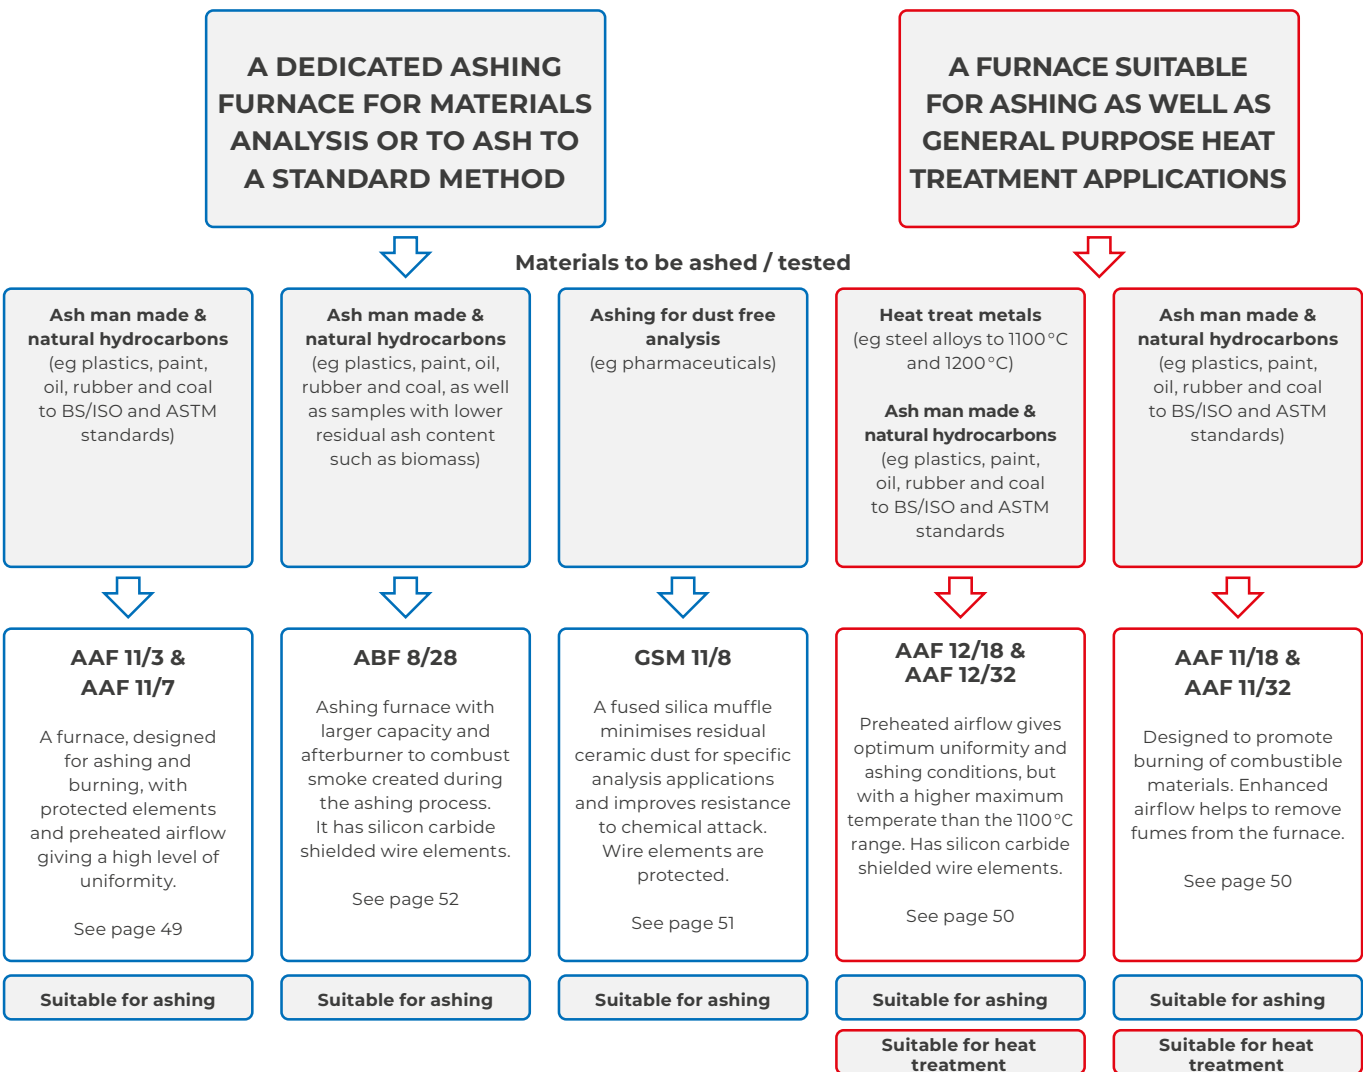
A DEDICATED ASHING FURNACE FOR MATERIALS ANALYSIS OR TO ASH TO A STANDARD METHOD

A FURNACE SUITABLE FOR ASHING AS WELL AS GENERAL PURPOSE HEAT TREATMENT APPLICATIONS

Materials to be ashed / tested

**Ash man made & natural hydrocarbons** (eg plastics, paint, oil, rubber and coal to BS/ISO and ASTM standards)

**Ash man made & natural hydrocarbons** (eg plastics, paint, oil, rubber and coal, as well as samples with lower residual ash content such as biomass)

**Ashing for dust free analysis** (eg pharmaceuticals)

**Heat treat metals** (eg steel alloys to 1100 °C and 1200 °C)

**Ash man made & natural hydrocarbons** (eg plastics, paint, oil, rubber and coal to BS/ISO and ASTM standards

**Ash man made & natural hydrocarbons** (eg plastics, paint, oil, rubber and coal to BS/ISO and ASTM standards)

AAF 11/3 & AAF 11/7

A furnace, designed for ashing and burning, with protected elements and preheated airflow giving a high level of uniformity.

See page 49

Suitable for ashing

ABF 8/28

Ashing furnace with larger capacity and afterburner to combust smoke created during the ashing process. It has silicon carbide shielded wire elements.

See page 52

Suitable for ashing

GSM 11/8

A fused silica muffle minimises residual ceramic dust for specific analysis applications and improves resistance to chemical attack. Wire elements are protected.

See page 51

Suitable for ashing

AAF 12/18 & AAF 12/32

Preheated airflow gives optimum uniformity and ashing conditions, but with a higher maximum temperate than the 1100 °C range. Has silicon carbide shielded wire elements.

See page 50

Suitable for ashing

Suitable for heat treatment

AAF 11/18 & AAF 11/32

Designed to promote burning of combustible materials. Enhanced airflow helps to remove fumes from the furnace.

See page 50

Suitable for ashing

Suitable for heat treatment